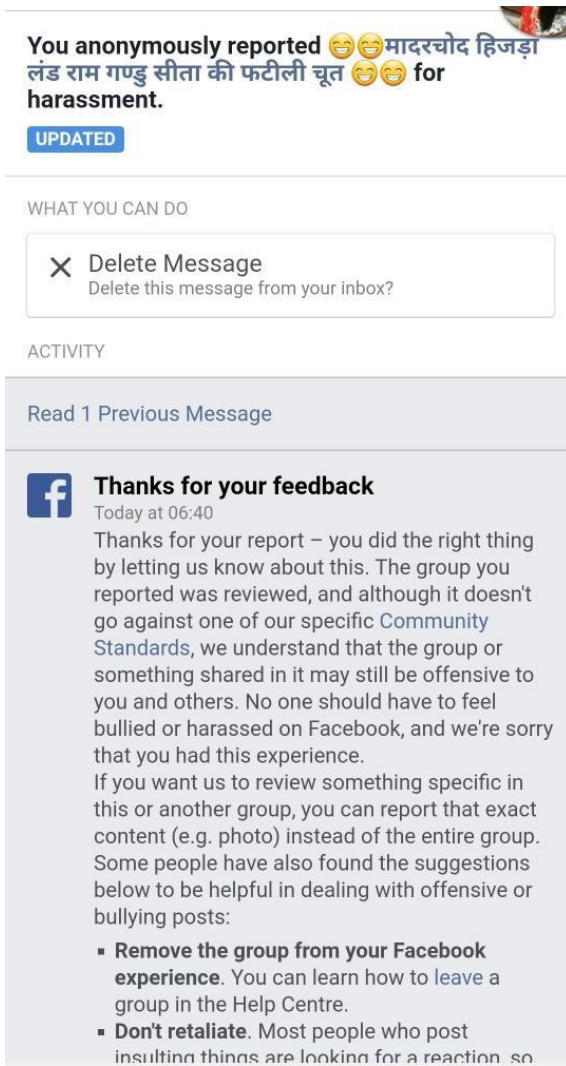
You anonymously reported 😁😁मादरचोद हिजड़ा लंड राम गण्डु सीता की फटीली चूत 😁😁 for harassment.

UPDATED

WHAT YOU CAN DO

✕ Delete Message
Delete this message from your inbox?

ACTIVITY

Read 1 Previous Message

f

Thanks for your feedback
Today at 06:40
Thanks for your report – you did the right thing by letting us know about this. The group you reported was reviewed, and although it doesn't go against one of our specific Community Standards, we understand that the group or something shared in it may still be offensive to you and others. No one should have to feel bullied or harassed on Facebook, and we're sorry that you had this experience.
If you want us to review something specific in this or another group, you can report that exact content (e.g. photo) instead of the entire group. Some people have also found the suggestions below to be helpful in dealing with offensive or bullying posts:

▪ Remove the group from your Facebook experience. You can learn how to leave a group in the Help Centre.
▪ Don't retaliate. Most people who post insulting things are looking for a reaction, so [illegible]